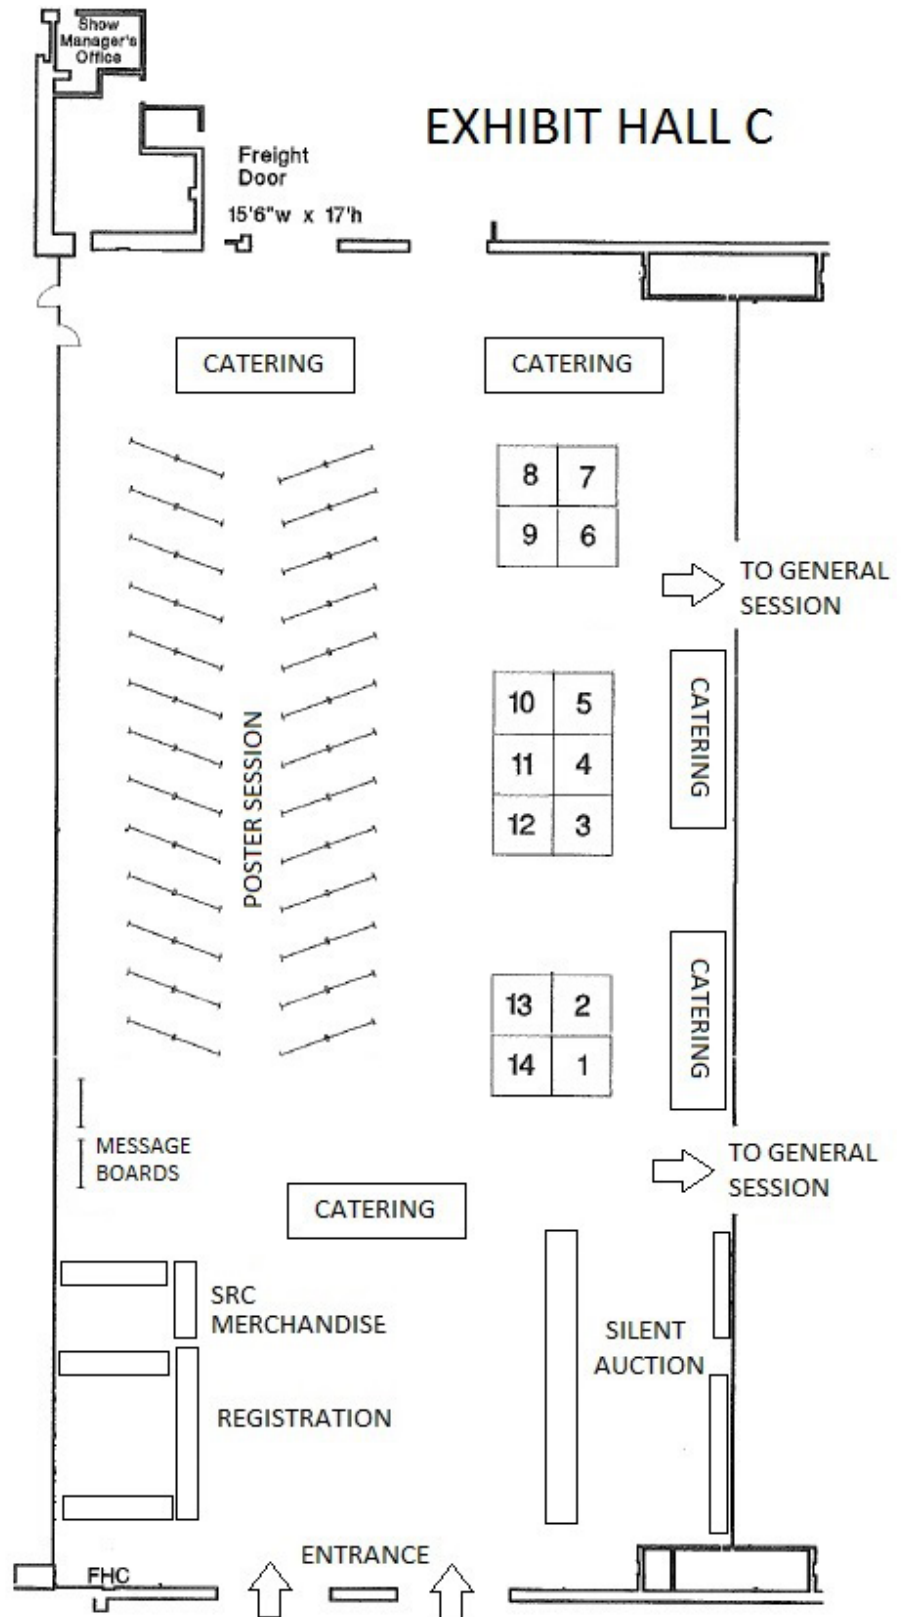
Show Manager's Office

EXHIBIT HALL C

Freight Door
15'6"w x 17'h

CATERING

CATERING

8 7
9 6

TO GENERAL SESSION

POSTER SESSION

10 5
11 4
12 3

CATERING

13 2
14 1

CATERING

MESSAGE BOARDS

TO GENERAL SESSION

CATERING

SRC MERCHANDISE

SILENT AUCTION

REGISTRATION

ENTRANCE

FHC